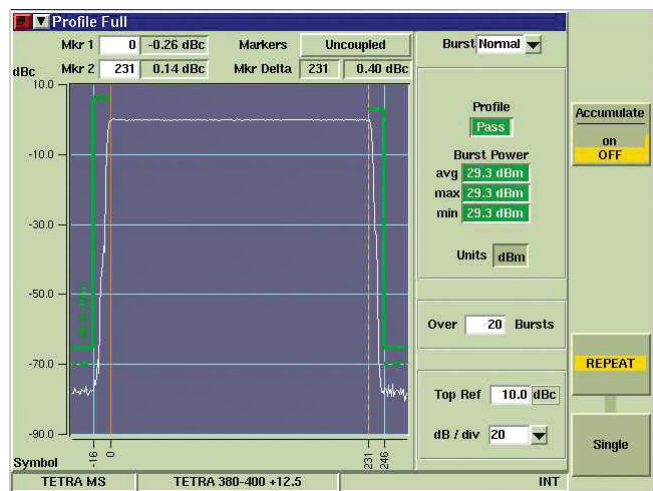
Profile Full

Mkr 1 | 0 | -0.26 dBc | Markers | Uncoupled
Mkr 2 | 231 | 0.14 dBc | Mkr Delta | 231 | 0.40 dBc

Burst Normal

dBc
10.0
-10.0
-30.0
-50.0
-70.0
-90.0

-16 0 231 246
Symbol

Profile
Pass

Burst Power
avg 29.3 dBm
max 29.3 dBm
min 29.3 dBm

Units dBm

Over 20 Bursts

Top Ref 10.0 dBc

dB / div 20

Accumulate
on
OFF

REPEAT

Single

TETRA MS | TETRA 380-400 +12.5 | INT